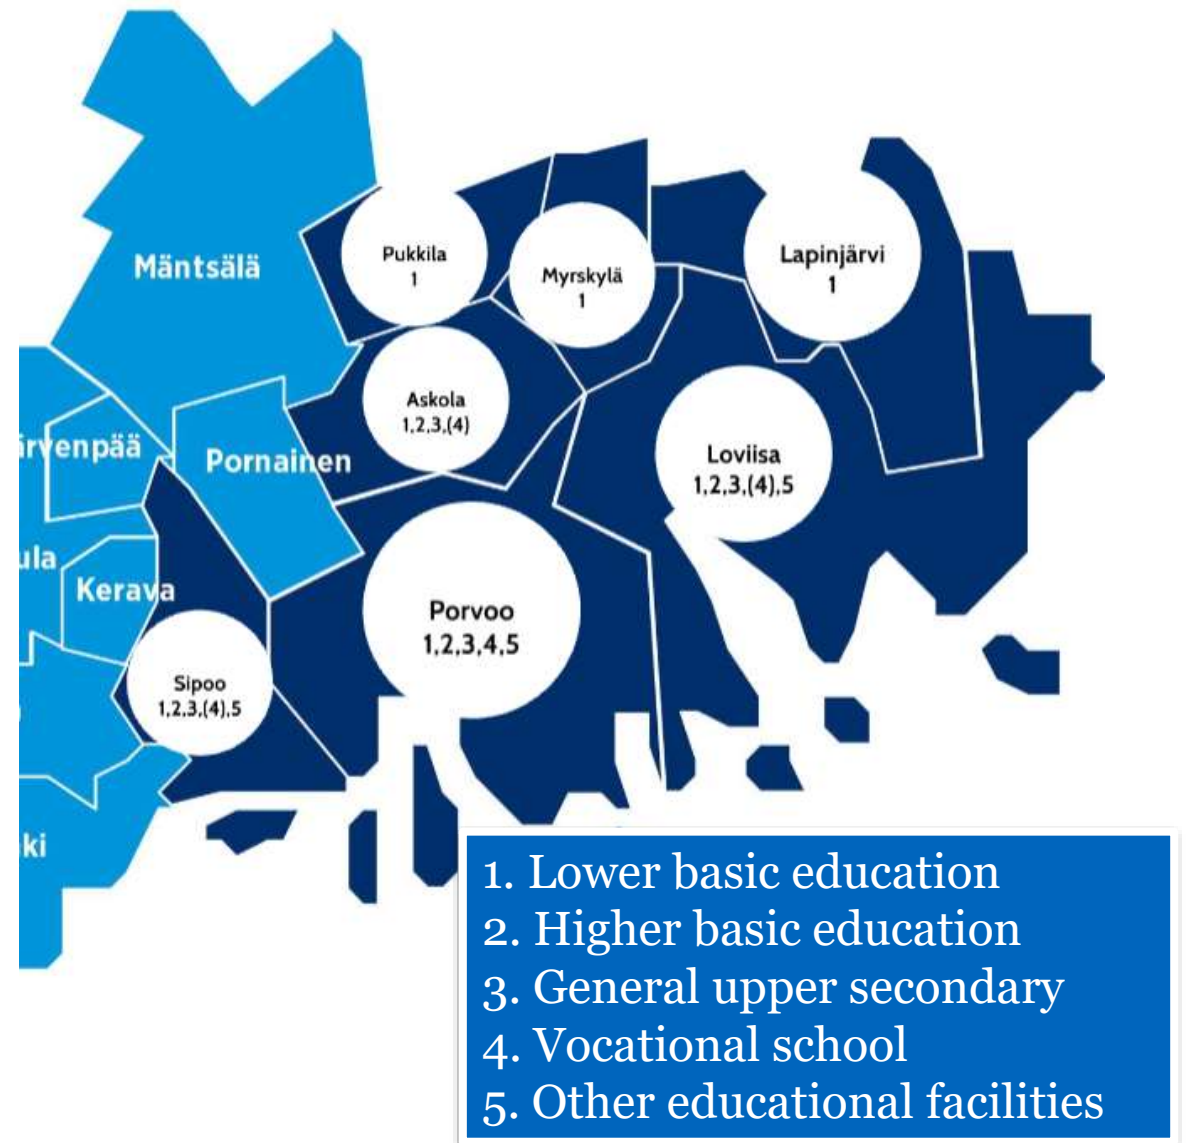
Mäntsälä

Pukkila
1

Myrskylä
1

Lapinjärvi
1

Askola
1,2,3,(4)

ärvenpää

Pornainen

Loviisa
1,2,3,(4),5

ula

Kerava

Porvoo
1,2,3,4,5

Sipoo
1,2,3,(4),5

ki

1. Lower basic education
2. Higher basic education
3. General upper secondary
4. Vocational school
5. Other educational facilities